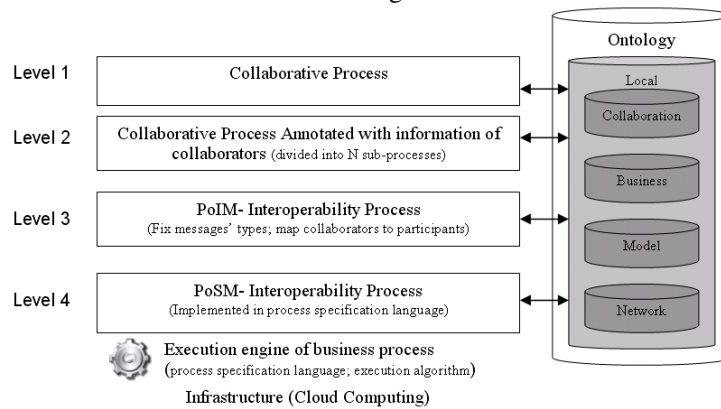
Ontology

Level 1
Collaborative Process

Level 2
Collaborative Process Annotated with information of collaborators (divided into N sub-processes)

Level 3
PoIM- Interoperability Process
(Fix messages' types; map collaborators to participants)

Level 4
PoSM- Interoperability Process
(Implemented in process specification language)

Local
Collaboration
Business
Model
Network

Execution engine of business process
(process specification language; execution algorithm)
Infrastructure (Cloud Computing)